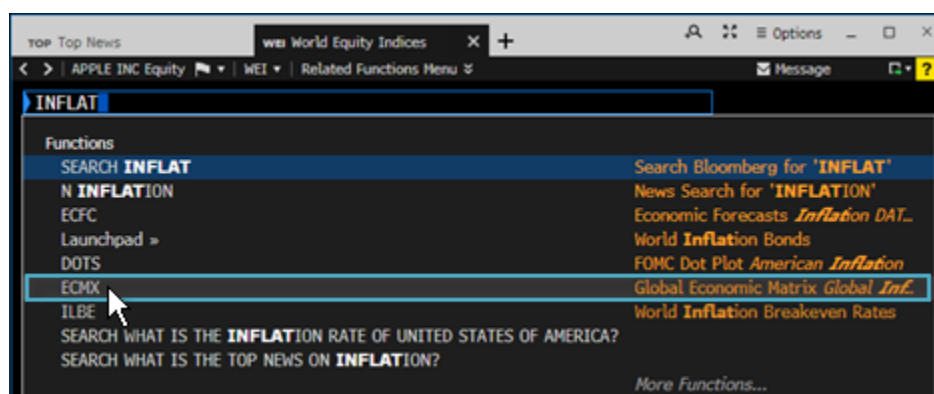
TOP Top News
WEI World Equity Indices × +
Options
< > | APPLE INC Equity | WEI | Related Functions Menu
Message
INFLAT

Functions
SEARCH INFLAT | Search Bloomberg for 'INFLAT'
N INFLATION | News Search for 'INFLATION'
ECFC | Economic Forecasts Inflation DAT...
Launchpad » | World Inflation Bonds
DOTS | FOMC Dot Plot American Inflation
ECMX | Global Economic Matrix Global Inf...
ILBE | World Inflation Breakeven Rates
SEARCH WHAT IS THE INFLATION RATE OF UNITED STATES OF AMERICA?
SEARCH WHAT IS THE TOP NEWS ON INFLATION?
More Functions...